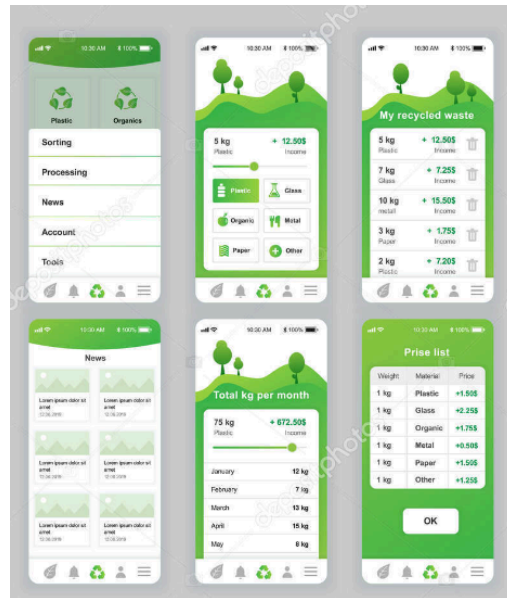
10:30 AM 100%

Plastic

Organics

Sorting

Processing

News

Account

Tools

10:30 AM 100%

5 kg
Plastic

+ 12.50$
Income

Plastic

Glass

Organic

Metal

Paper

Other

10:30 AM 100%

My recycled waste

5 kg
Plastic

+ 12.50$
Income

7 kg
Glass

+ 7.25$
Income

10 kg
metall

+ 15.50$
Income

3 kg
Paper

+ 1.75$
Income

2 kg
Plastic

+ 7.25$
Income

10:30 AM 100%

News

Lorem ipsum dolor sit amet
12.06.2019

Lorem ipsum dolor sit amet
12.06.2019

Lorem ipsum dolor sit amet
12.06.2019

Lorem ipsum dolor sit amet
12.06.2019

Lorem ipsum dolor sit amet
12.06.2019

Lorem ipsum dolor sit amet
12.06.2019

10:30 AM 100%

Total kg per month

75 kg
Plastic

+ 672.50$
Income

| | |
|---|---|
| January | 12 kg |
| February | 7 kg |
| March | 13 kg |
| April | 15 kg |
| May | 8 kg |

10:30 AM 100%

Prise list

| Weight | Material | Price |
|---|---|---|
| 1 kg | Plastic | +1.50$ |
| 1 kg | Glass | +2.25$ |
| 1 kg | Organic | +1.75$ |
| 1 kg | Metal | +0.50$ |
| 1 kg | Paper | +1.50$ |
| 1 kg | Other | +1.25$ |

OK

depositphotos